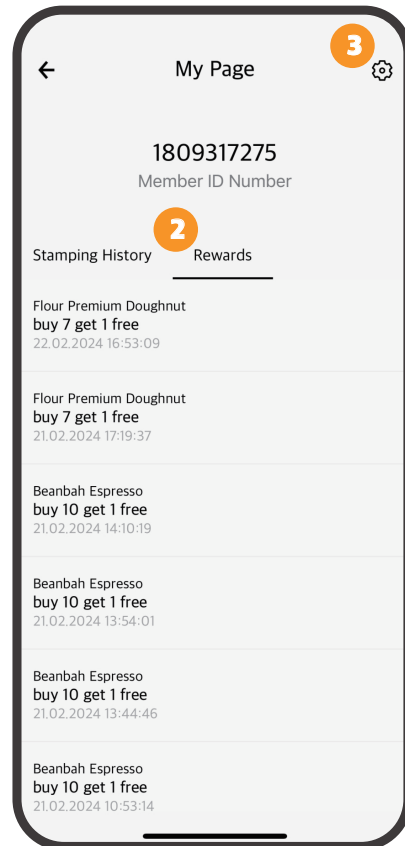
My Page

3

1809317275
Member ID Number

2

Stamping History Rewards

Flour Premium Doughnut
buy 7 get 1 free
22.02.2024 16:53:09

Flour Premium Doughnut
buy 7 get 1 free
21.02.2024 17:19:37

Beanbah Espresso
buy 10 get 1 free
21.02.2024 14:10:19

Beanbah Espresso
buy 10 get 1 free
21.02.2024 13:54:01

Beanbah Espresso
buy 10 get 1 free
21.02.2024 13:44:46

Beanbah Espresso
buy 10 get 1 free
21.02.2024 10:53:14